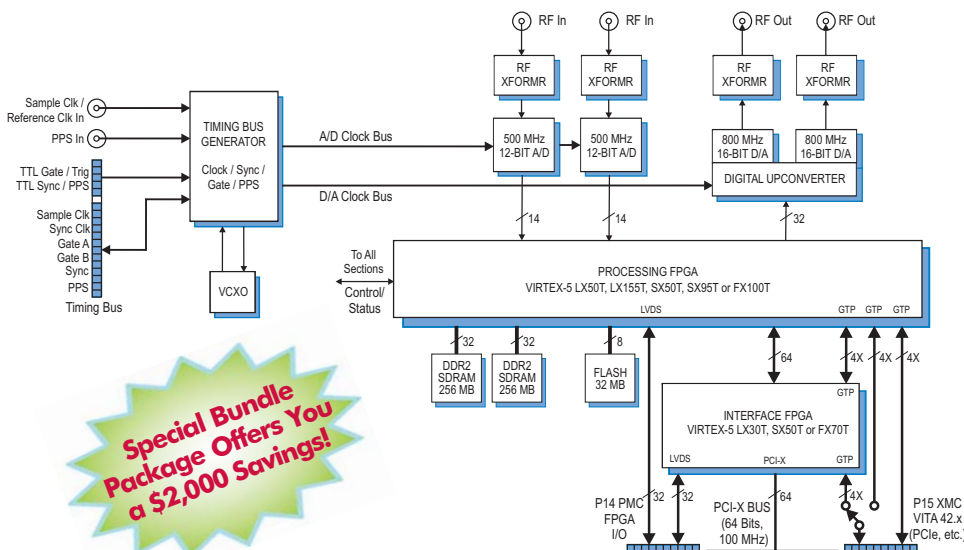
RF In

RF In

RF Out

RF Out

RF XFORMR

RF XFORMR

RF XFORMR

RF XFORMR

Sample Clk / Reference Clk In

PPS In

TIMING BUS GENERATOR

Clock / Sync / Gate / PPS

A/D Clock Bus

500 MHz 12-BIT A/D

500 MHz 12-BIT A/D

800 MHz 16-BIT D/A

800 MHz 16-BIT D/A

DIGITAL UPCONVERTER

TTL Gate / Trig
TTL Sync / PPS

D/A Clock Bus

Sample Clk
Sync Clk
Gate A
Gate B
Sync
PPS

Timing Bus

14

14

32

VCXO

To All Sections

Control/ Status

PROCESSING FPGA
VIRTEX-5 LX50T, LX155T, SX50T, SX95T or FX100T

LVDS

GTP GTP GTP

32

32

8

64

4X

4X

4X

DDR2 SDRAM 256 MB

DDR2 SDRAM 256 MB

FLASH 32 MB

GTP

INTERFACE FPGA
VIRTEX-5 LX30T, SX50T or FX70T

LVDS

PCI-X

GTP

Special Bundle Package Offers You a $2,000 Savings!

P14 PMC FPGA I/O

32

32

PCI-X BUS (64 Bits, 100 MHz)

64

4X

P15 XMC VITA 42.x (PCIe, etc.)